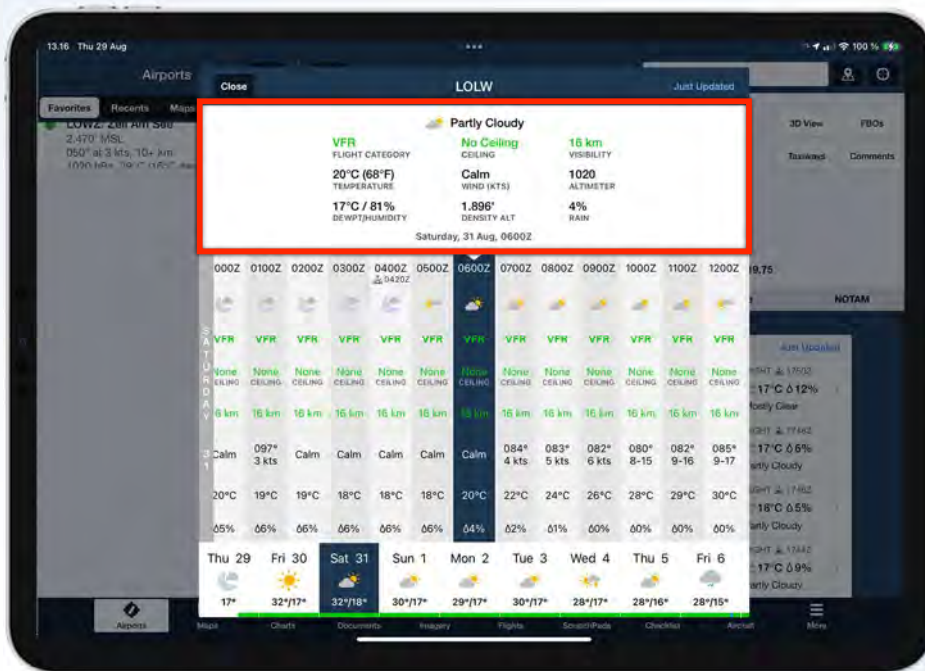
13.16 Thu 29 Aug

100 %

Airports

Favorites Recents Maps

LOWZ: Zell Am See
2.470' MSL
050° at 3 kts, 10+ km
1020 hPa, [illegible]

Close

LOLW

Just Updated

Partly Cloudy

VFR
FLIGHT CATEGORY

No Ceiling
CEILING

16 km
VISIBILITY

20°C (68°F)
TEMPERATURE

Calm
WIND (KTS)

1020
ALTIMETER

17°C / 81%
DEWPT/HUMIDITY

1.896'
DENSITY ALT

4%
RAIN

Saturday, 31 Aug, 0600Z

3D View FBOs

Taxiways Comments

19.75

NOTAM

| 0000Z | 0100Z | 0200Z | 0300Z | 0400Z 0420Z | 0500Z | 0600Z | 0700Z | 0800Z | 0900Z | 1000Z | 1100Z | 1200Z |
|---|---|---|---|---|---|---|---|---|---|---|---|---|
| VFR | VFR | VFR | VFR | VFR | VFR | VFR | VFR | VFR | VFR | VFR | VFR | VFR |
| None CEILING | None CEILING | None CEILING | None CEILING | None CEILING | None CEILING | None CEILING | None CEILING | None CEILING | None CEILING | None CEILING | None CEILING | None CEILING |
| 16 km | 16 km | 16 km | 16 km | 16 km | 16 km | 16 km | 16 km | 16 km | 16 km | 16 km | 16 km | 16 km |
| Calm | 097° 3 kts | Calm | Calm | Calm | Calm | Calm | 084° 4 kts | 083° 5 kts | 082° 6 kts | 080° 8-15 | 082° 9-16 | 085° 9-17 |
| 20°C | 19°C | 19°C | 18°C | 18°C | 18°C | 20°C | 22°C | 24°C | 26°C | 28°C | 29°C | 30°C |
| 5% | 6% | 6% | 6% | 6% | 6% | 4% | 2% | 1% | 0% | 0% | 0% | 0% |

SATURDAY 31

Just Updated

17°C 12%
Mostly Clear

17°C 5%
Partly Cloudy

18°C 5%
Partly Cloudy

17°C 9%
Partly Cloudy

| Thu 29 | Fri 30 | Sat 31 | Sun 1 | Mon 2 | Tue 3 | Wed 4 | Thu 5 | Fri 6 |
|---|---|---|---|---|---|---|---|---|
| 17° | 32°/17° | 32°/18° | 30°/17° | 29°/17° | 30°/17° | 28°/17° | 28°/16° | 28°/15° |

Airports Maps Charts Documents Imagery Flights ScratchPads Checklist Aircraft More